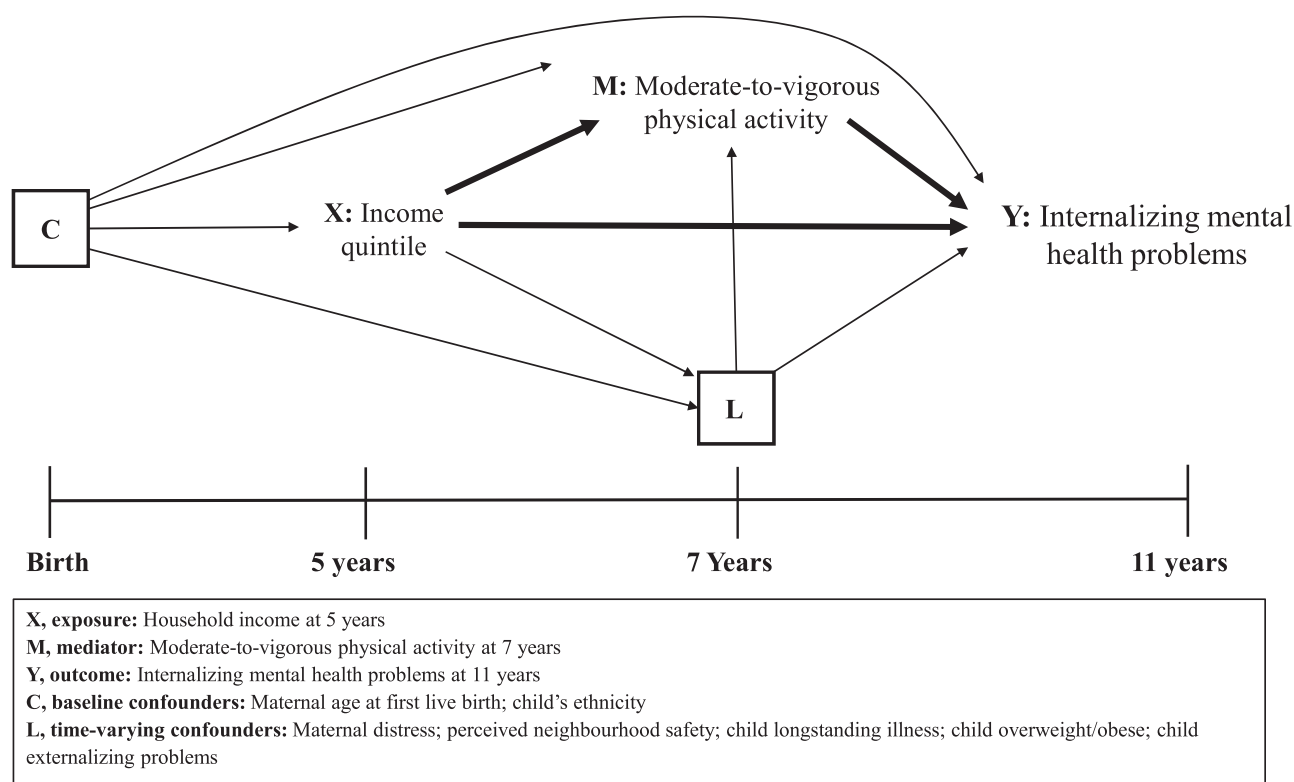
M: Moderate-to-vigorous physical activity

C

X: Income quintile

Y: Internalizing mental health problems

L

Birth

5 years

7 Years

11 years

X, exposure: Household income at 5 years
M, mediator: Moderate-to-vigorous physical activity at 7 years
Y, outcome: Internalizing mental health problems at 11 years
C, baseline confounders: Maternal age at first live birth; child's ethnicity
L, time-varying confounders: Maternal distress; perceived neighbourhood safety; child longstanding illness; child overweight/obese; child externalizing problems